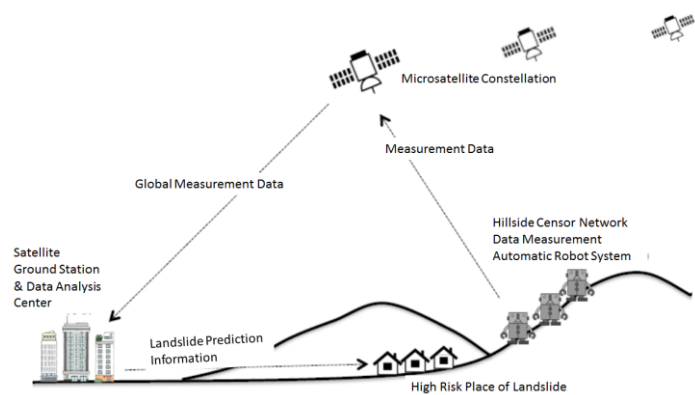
Microsatellite Constellation

Measurement Data

Global Measurement Data

Hillside Censor Network
Data Measurement
Automatic Robot System

Satellite
Ground Station
& Data Analysis
Center

Landslide Prediction
Information

High Risk Place of Landslide